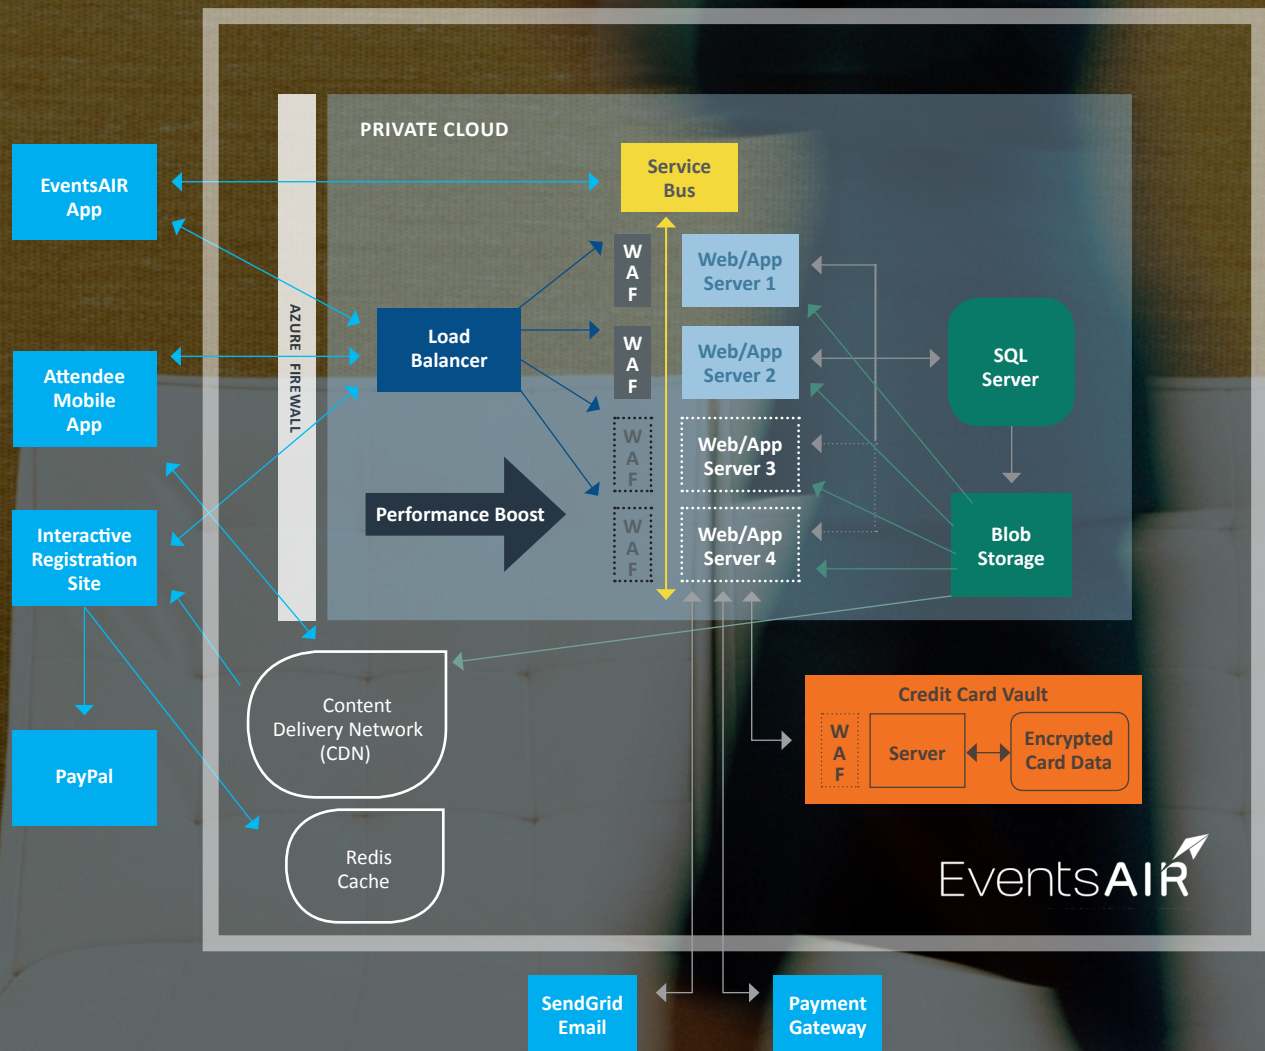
EventsAIR App

Attendee Mobile App

Interactive Registration Site

PayPal

AZURE FIREWALL

PRIVATE CLOUD

Service Bus

Load Balancer

W A F

W A F

W A F

W A F

Web/App Server 1

Web/App Server 2

Web/App Server 3

Web/App Server 4

SQL Server

Blob Storage

Performance Boost

Content Delivery Network (CDN)

Redis Cache

Credit Card Vault

W A F

Server

Encrypted Card Data

EventsAIR

SendGrid Email

Payment Gateway